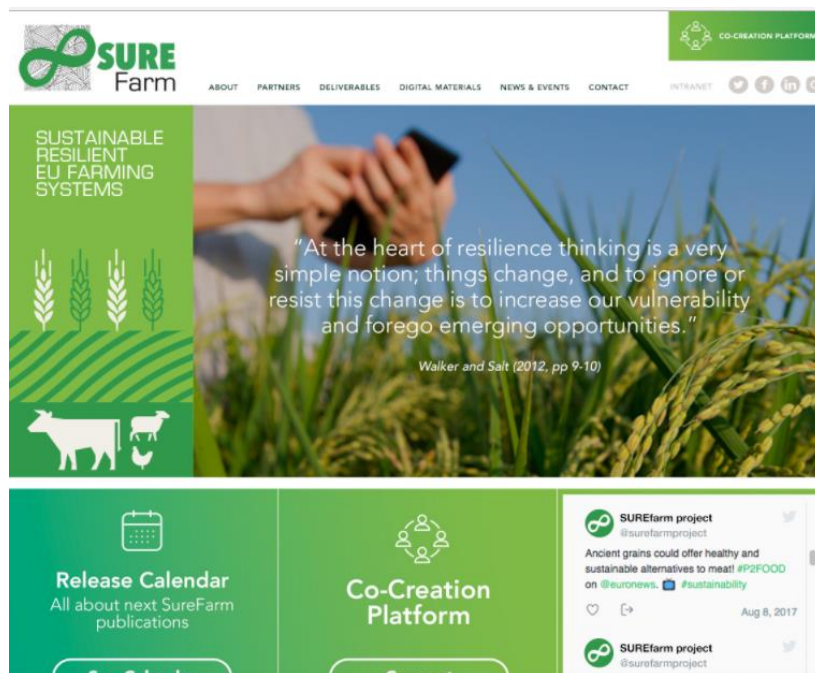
SURE Farm

CO-CREATION PLATFORM

ABOUT PARTNERS DELIVERABLES DIGITAL MATERIALS NEWS & EVENTS CONTACT

INTRANET

SUSTAINABLE RESILIENT EU FARMING SYSTEMS

"At the heart of resilience thinking is a very simple notion; things change, and to ignore or resist this change is to increase our vulnerability and forego emerging opportunities."

Walker and Salt (2012, pp 9-10)

Release Calendar
All about next SureFarm publications

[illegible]

Co-Creation Platform

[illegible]

SUREfarm project
@surefarmproject
Ancient grains could offer healthy and sustainable alternatives to meat! #P2FOOD on @euronews. #sustainability

Aug 8, 2017

SUREfarm project
@surefarmproject